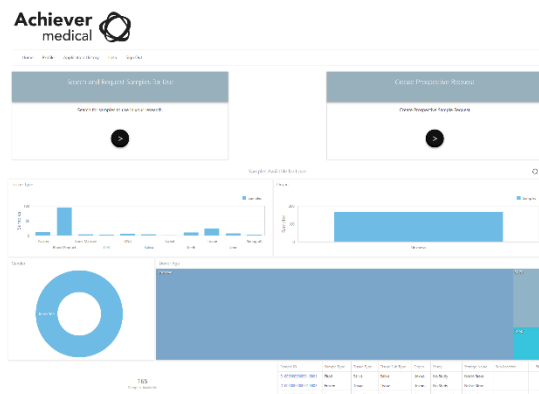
Achiever medical

Home Profile Application History Data Sign Out

Search and Request Samples for Use

Search for samples to use in your research

>

Create Prospective Request

Create Prospective Sample Request

>

Samples Available for Use

Tissue Type

Samples

Gender

Samples

Gender

Donor Type

165

Patient ID | Sample Type | Tissue Type | Tissue Sub Type | Organ | Disease Stage | Condition